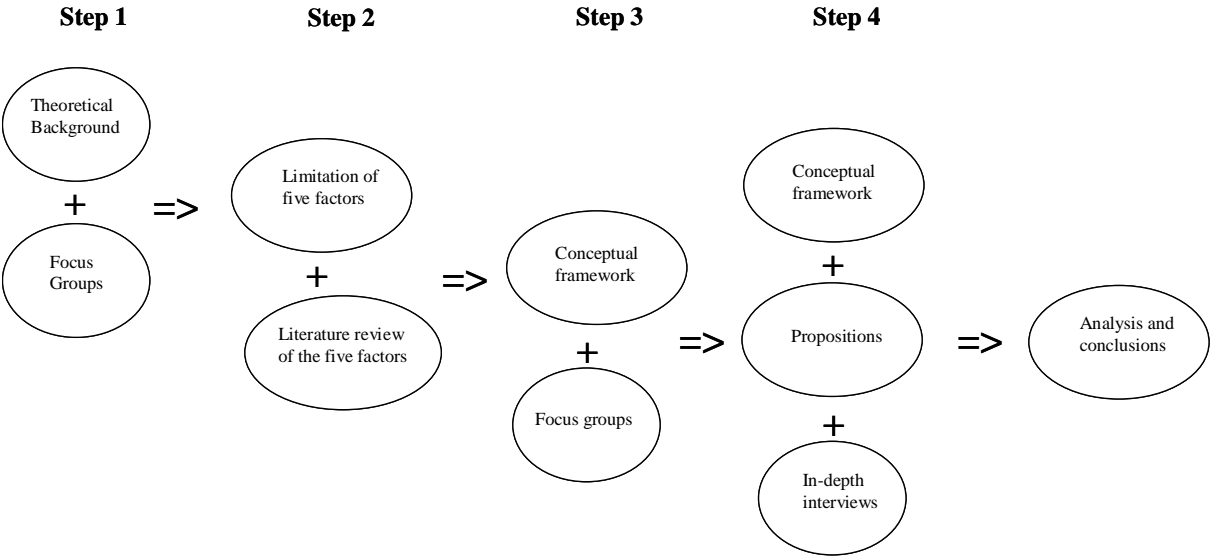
Step 1

Theoretical Background

+

Focus Groups

=>

Step 2

Limitation of five factors

+

Literature review of the five factors

=>

Step 3

Conceptual framework

+

Focus groups

=>

Step 4

Conceptual framework

+

Propositions

+

In-depth interviews

=>

Analysis and conclusions